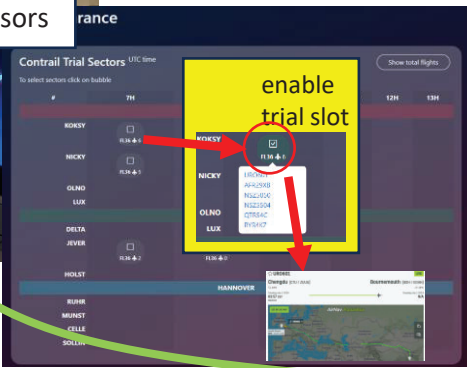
sors

rance

Contrail Trial Sectors UTC time

To select sectors click on bubble

Show total flights

#

7H

12H

13H

KOKSY

FL36 ✈ 5

NICKY

FL36 ✈ 1

OLNO

LUX

DELTA

JEVER

FL36 ✈ 2

FL36 ✈ 0

HOLST

HANNOVER

RUHR

MUNST

CELLE

SOLLIN

enable trial slot

KOKSY

FL36 ✈ 5

NICKY

OLNO

LUX

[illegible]

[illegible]

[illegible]

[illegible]

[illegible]

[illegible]

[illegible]

Chengdu

Bournemouth

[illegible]